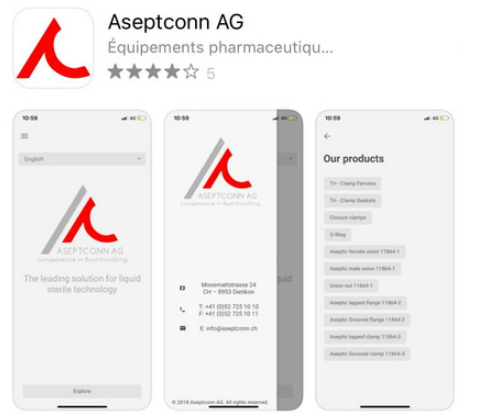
Aseptconn AG

Équipements pharmaceutiqu...

5

10:59

English

ASEPTCONN AG

competence in fluid handling

The leading solution for liquid sterile technology

Explore

10:59

ASEPTCONN AG

competence in fluid handling

Moosmattstrasse 24
CH – 8953 Dietikon

T: +41 (0)52 725 10 10
F: +41 (0)52 725 10 11

E: info@aseptconn.ch

© 2018 Aseptconn AG. All rights reserved.

10:59

Our products

Tri - Clamp Ferrules

Tri - Clamp Gaskets

Closure clamps

O-Ring

Aseptic female union 11864-1

Aseptic male union 11864-1

Union nut 11864-1

Aseptic lapped flange 11864-2

Aseptic Grooved flange 11864-2

Aseptic lapped clamp 11864-3

Aseptic Grooved clamp 11864-3